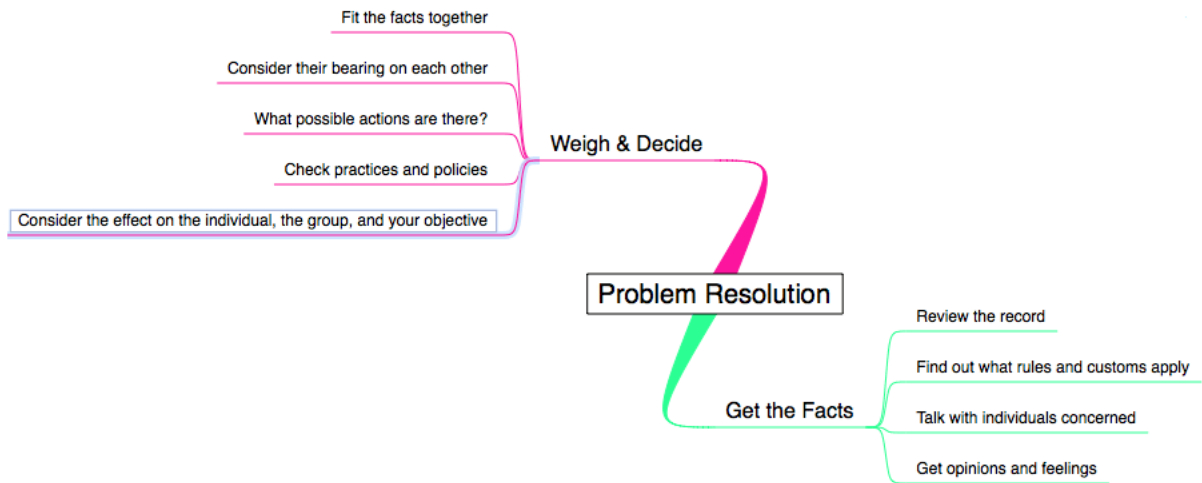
Fit the facts together

Consider their bearing on each other

What possible actions are there?

Check practices and policies

Consider the effect on the individual, the group, and your objective

Weigh & Decide

Problem Resolution

Get the Facts

Review the record

Find out what rules and customs apply

Talk with individuals concerned

Get opinions and feelings